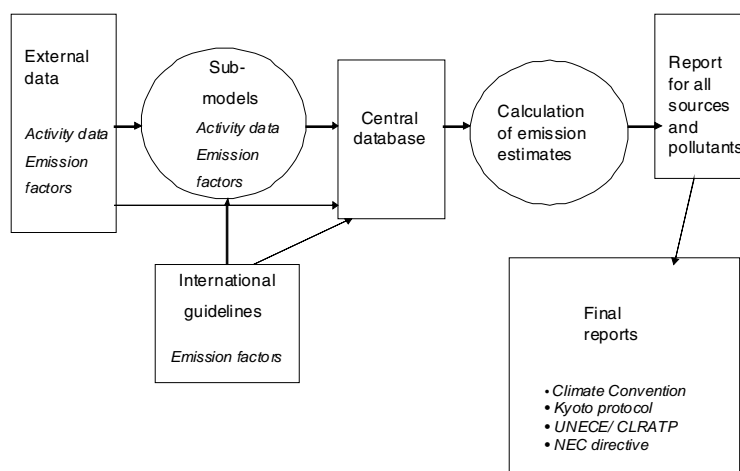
External data

Activity data
Emission factors

Sub-models
Activity data
Emission factors

Central database

Calculation of emission estimates

Report for all sources and pollutants

International guidelines

Emission factors

Final reports

• Climate Convention
• Kyoto protocol
• UNECE/ CLRATP
• NEC directive